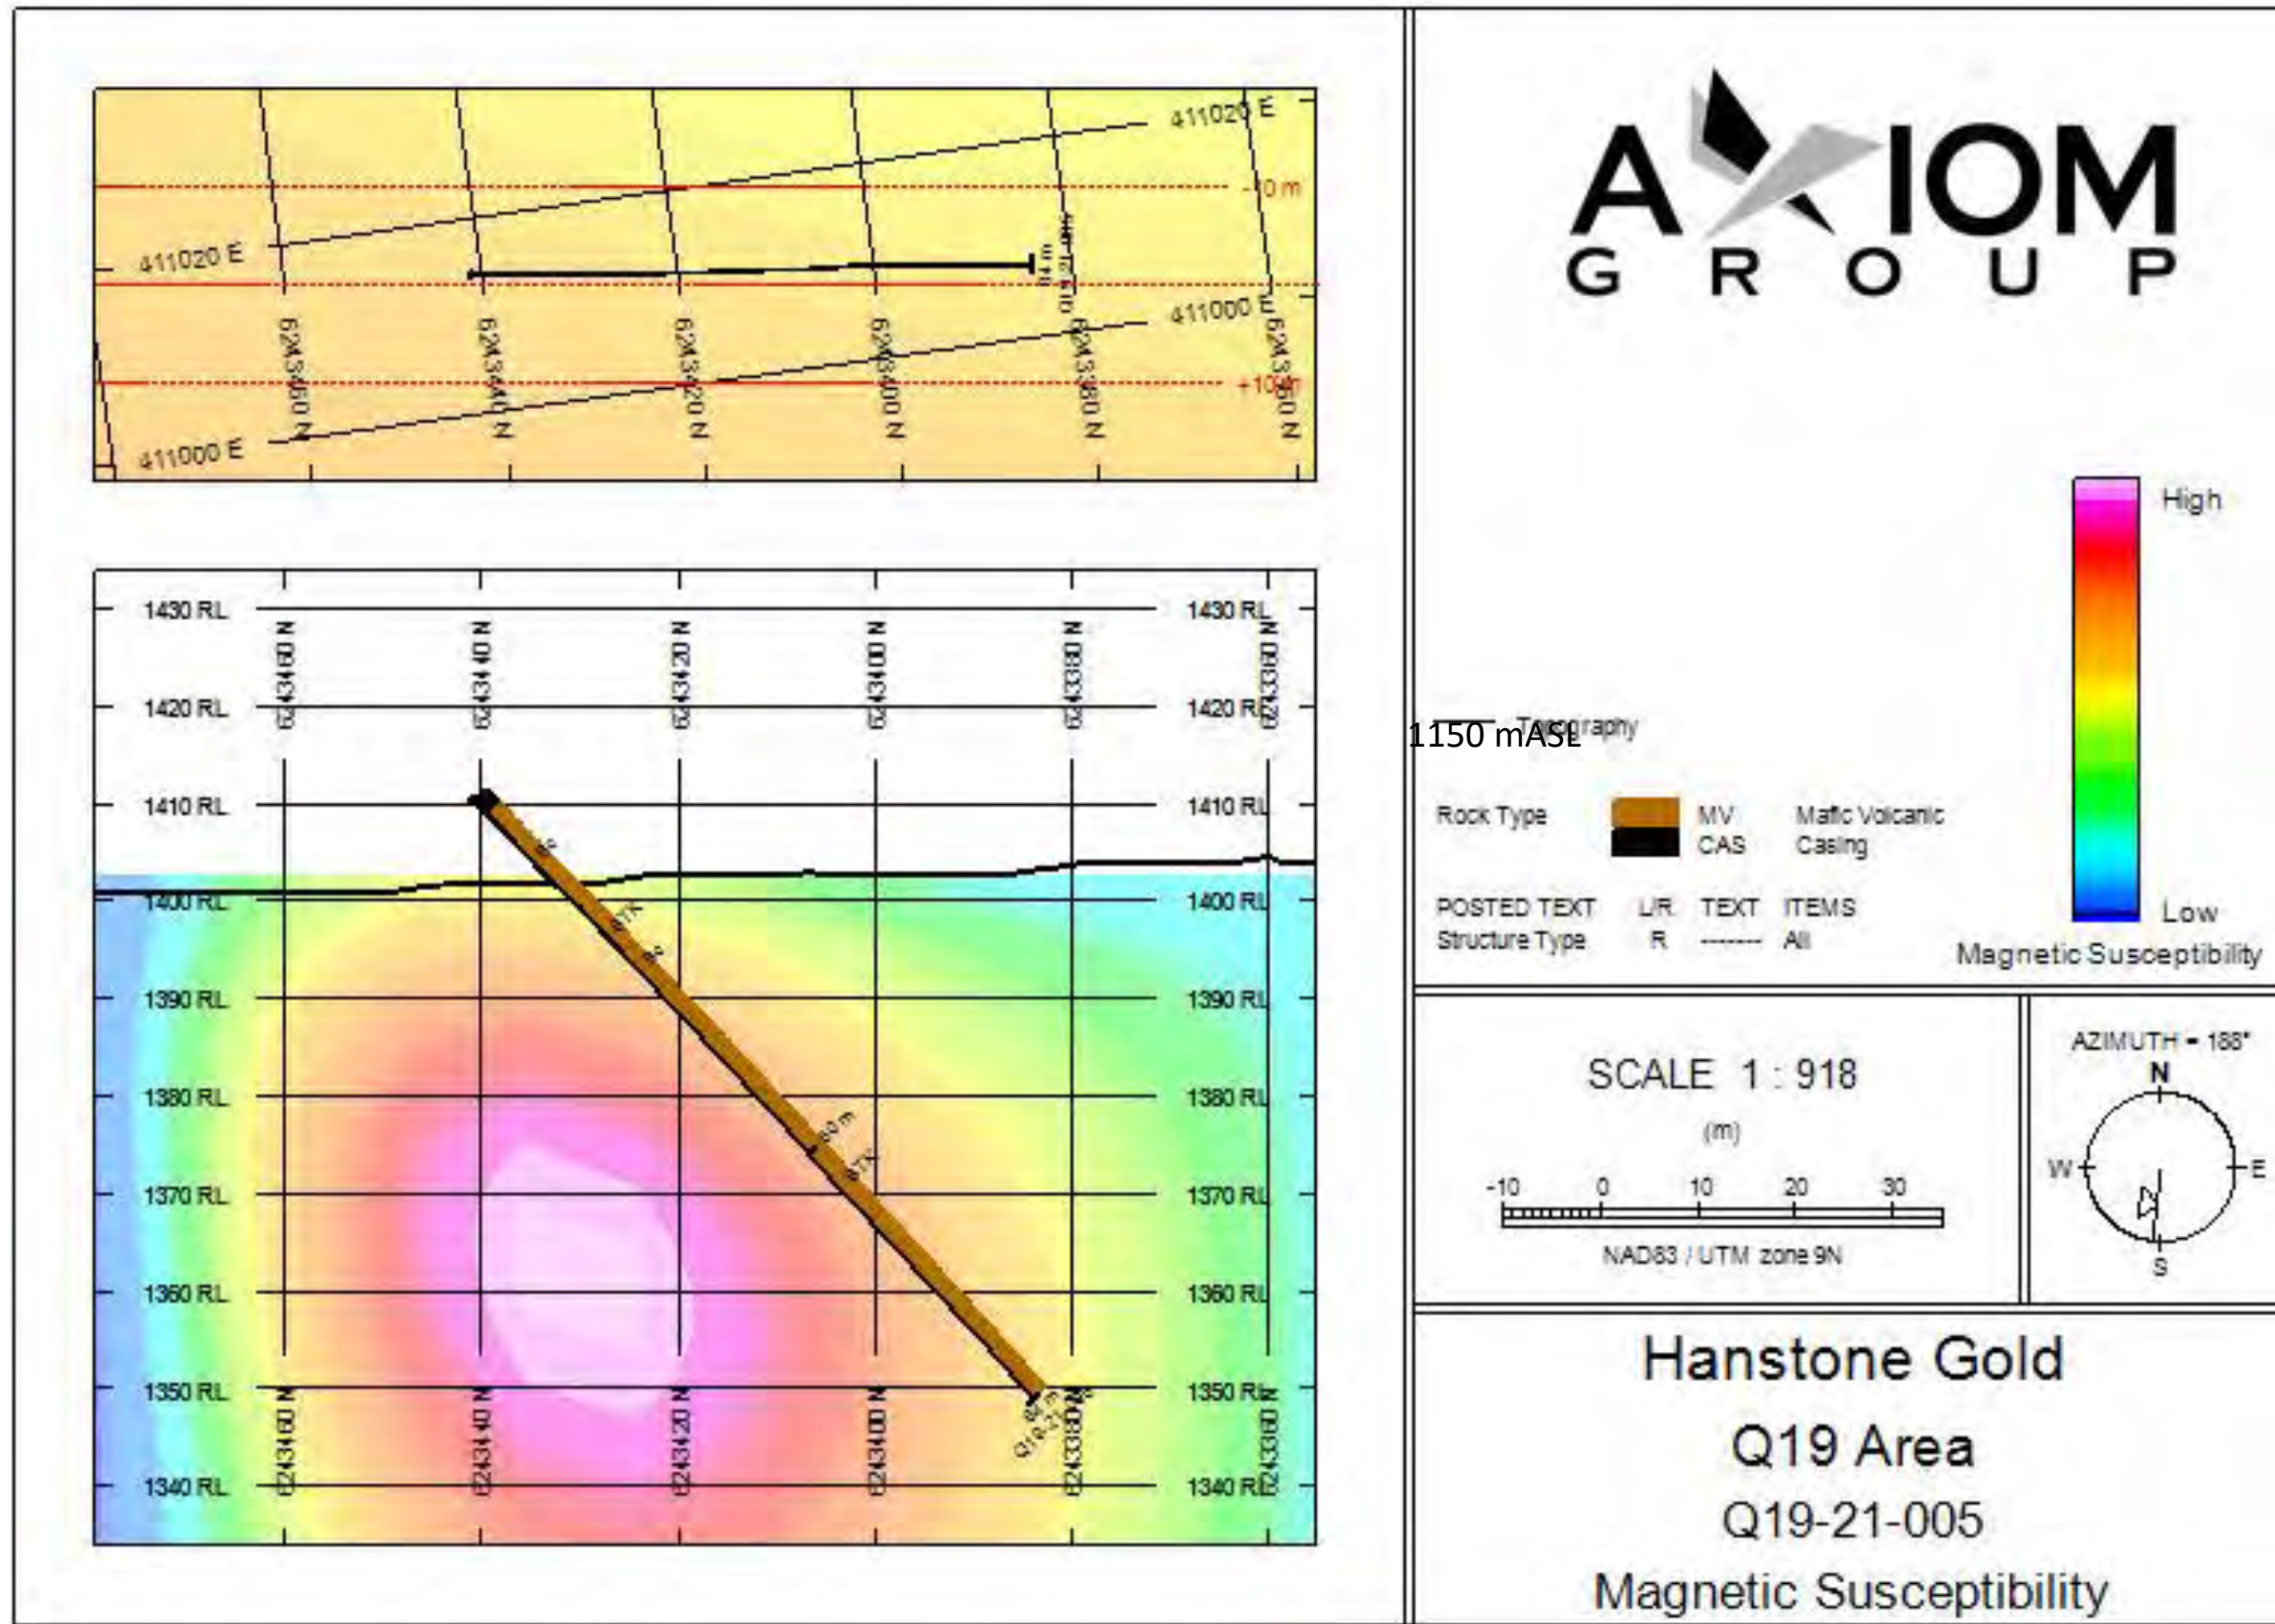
411020 E
-10 m
411020 E
411000 E
+10 m
411000 E
6243460 N
6243440 N
6243420 N
6243400 N
6243380 N
6243360 N
Q19-21-005
84 m

1430 RL
1420 RL
1410 RL
1400 RL
1390 RL
1380 RL
1370 RL
1360 RL
1350 RL
1340 RL
1430 RL
1420 RL
1410 RL
1400 RL
1390 RL
1380 RL
1370 RL
1360 RL
1350 RL
1340 RL
6243460 N
6243440 N
6243420 N
6243400 N
6243380 N
6243360 N
BTX
60 m
BTX
Q19-21-005
84 m

AXIOM
GROUP

High
Low
Magnetic Susceptibility

1150 mASL Topography

| Rock Type | MV | Mafic Volcanic |
|---|---|---|
| | CAS | Casing |

| POSTED TEXT | L/R | TEXT | ITEMS |
|---|---|---|---|
| Structure Type | R | ------- | All |

SCALE 1 : 918
(m)
-10 0 10 20 30
NAD83 / UTM zone 9N

AZIMUTH = 188°
N
W
E
S

Hanstone Gold
Q19 Area
Q19-21-005
Magnetic Susceptibility